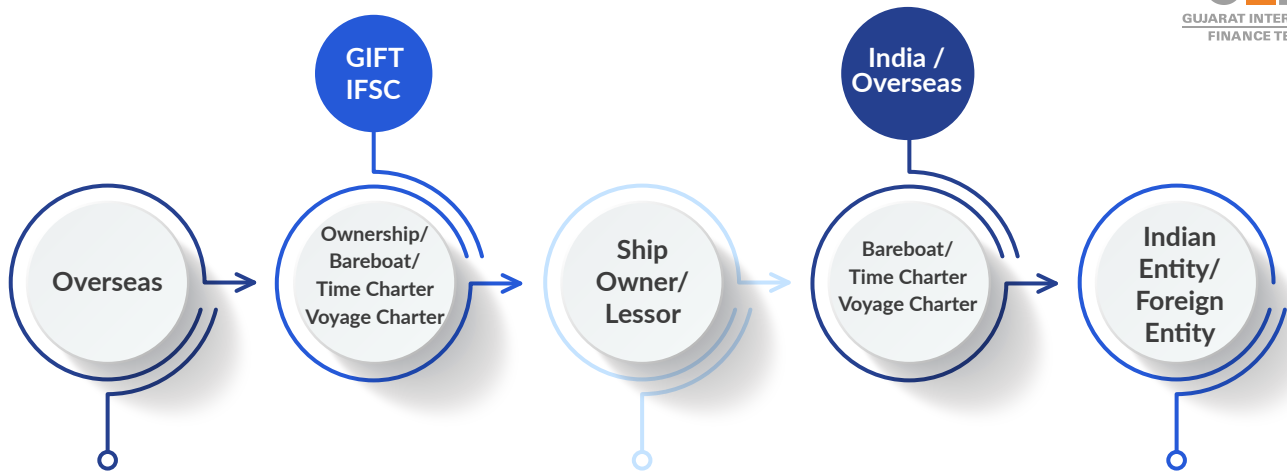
GUJARAT INTER
FINANCE TE

GIFT IFSC

India / Overseas

Overseas

Ownership/ Bareboat/ Time Charter Voyage Charter

Ship Owner/ Lessor

Bareboat/ Time Charter Voyage Charter

Indian Entity/ Foreign Entity